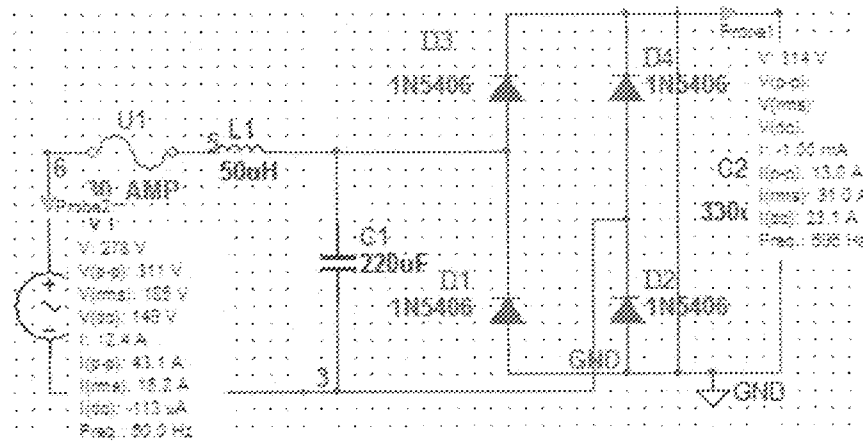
Probe1
V: 314 V
V(p-p):
V(rms):
V(dc):
I: -1.30 mA
I(p-p): 13.0 A
I(rms): 31.0 A
I(dc): 23.1 A
Freq.: 598 Hz

D3
1N5406

D4
1N5406

U1
L1
5
50uH
10 AMP
Probe2
V1
V: 278 V
V(p-p): 311 V
V(rms): 103 V
V(dc): 149 V
I: 12.4 A
I(p-p): 43.1 A
I(rms): 16.2 A
I(dc): -113 uA
Freq.: 60.0 Hz

C1
220uF

D1
1N5406

C2
330k

D2
1N5406

GND
3
GND